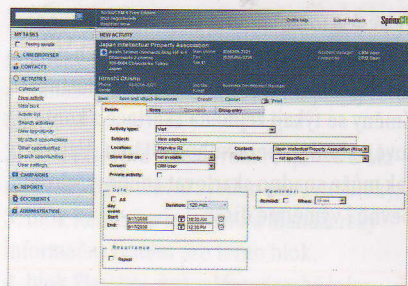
Online help Submit feedback SpiceCRM

MY TASKS

Testing emails

CRM PROVIDER

CONTACTS

ACTIVITIES

Calendar

New activity

New task

Activity list

Search activities

New opportunity

My official opportunities

Other opportunities

Search opportunities

User settings

CAMPAIGNS

REPORTS

DOCUMENTS

ADMINISTRATION

NEW ACTIVITY

Japan Intellectual Property Association

Hiroshi Otsuka

Save Save and attach documents Cancel Print

Details Notes Documents Group entry

Activity type: Visit

Subject: New employee

Location: Interview R2

Contact: Japan Intellectual Property Association (Hiros

Show time as: Not available

Opportunity: -- Not specified --

Owner: CRM User

Private activity:

Date

All day event

Duration: 120 min

Start: 9/17/2008 10:30 AM

End: 9/17/2008 12:30 PM

Reminder

Reminder: When: 15 min

Recurrence

Repeat